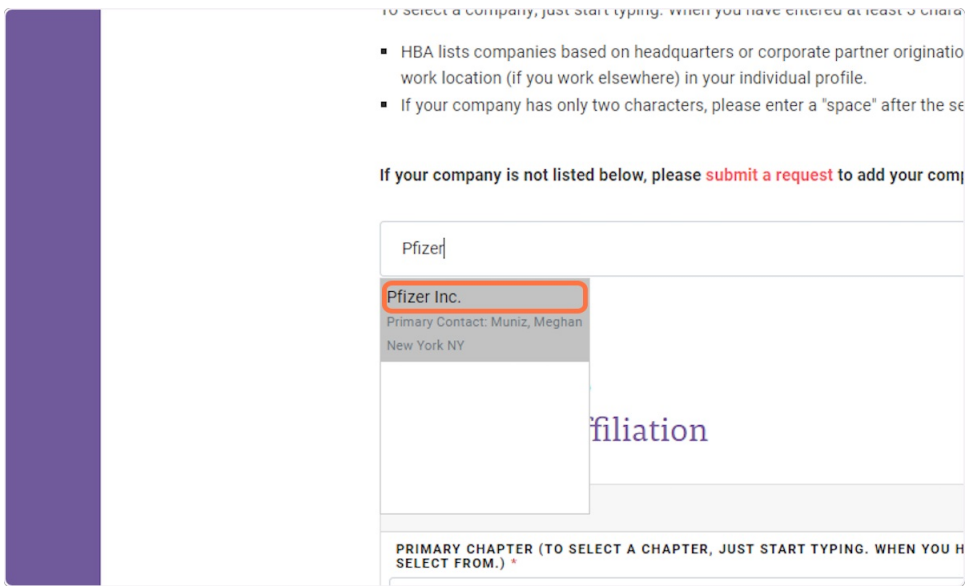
To select a company, just start typing. When you have entered at least 3 chara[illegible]

- HBA lists companies based on headquarters or corporate partner originatio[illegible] work location (if you work elsewhere) in your individual profile.
- If your company has only two characters, please enter a "space" after the se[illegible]

If your company is not listed below, please submit a request to add your comp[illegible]

Pfizer

Pfizer Inc.
Primary Contact: Muniz, Meghan
New York NY

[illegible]ffiliation

PRIMARY CHAPTER (TO SELECT A CHAPTER, JUST START TYPING. WHEN YOU H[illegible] SELECT FROM.) *